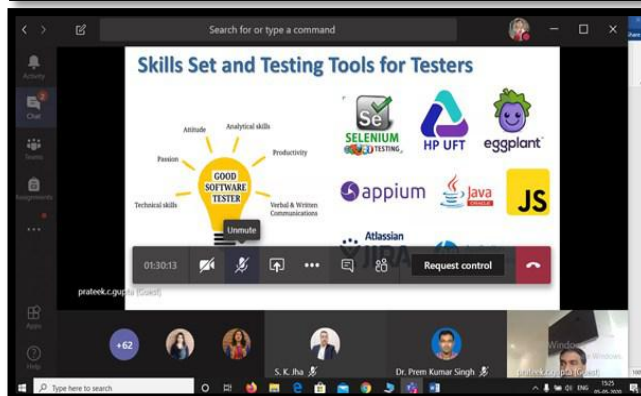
Search for or type a command

Activity

Chat

Teams

Assignments

Apps

Help

Skills Set and Testing Tools for Testers

Attitude

Analytical skills

Passion

Productivity

GOOD SOFTWARE TESTER

Technical skills

Verbal & Written Communications

Se SELENIUM TESTING

HP UFT

eggplant

appium

Java

JS

Atlassian

JIRA

Unmute

01:30:13

Request control

prateek.c.gupta (Guest)

+62

S. K. Jha

Dr. Prem Kumar Singh

prateek.c.gupta (Guest)

Type here to search

ENG

15:25